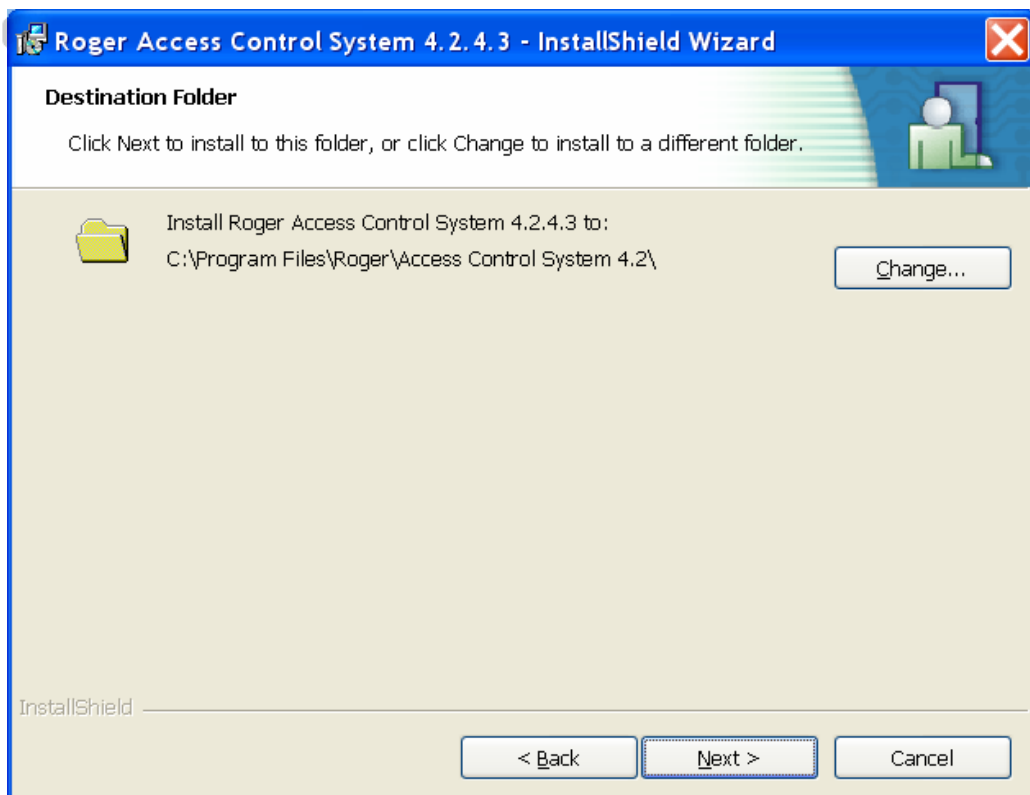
Roger Access Control System 4.2.4.3 - InstallShield Wizard

Destination Folder

Click Next to install to this folder, or click Change to install to a different folder.

Install Roger Access Control System 4.2.4.3 to:
C:\Program Files\Roger\Access Control System 4.2\

Change...

InstallShield

< Back

Next >

Cancel